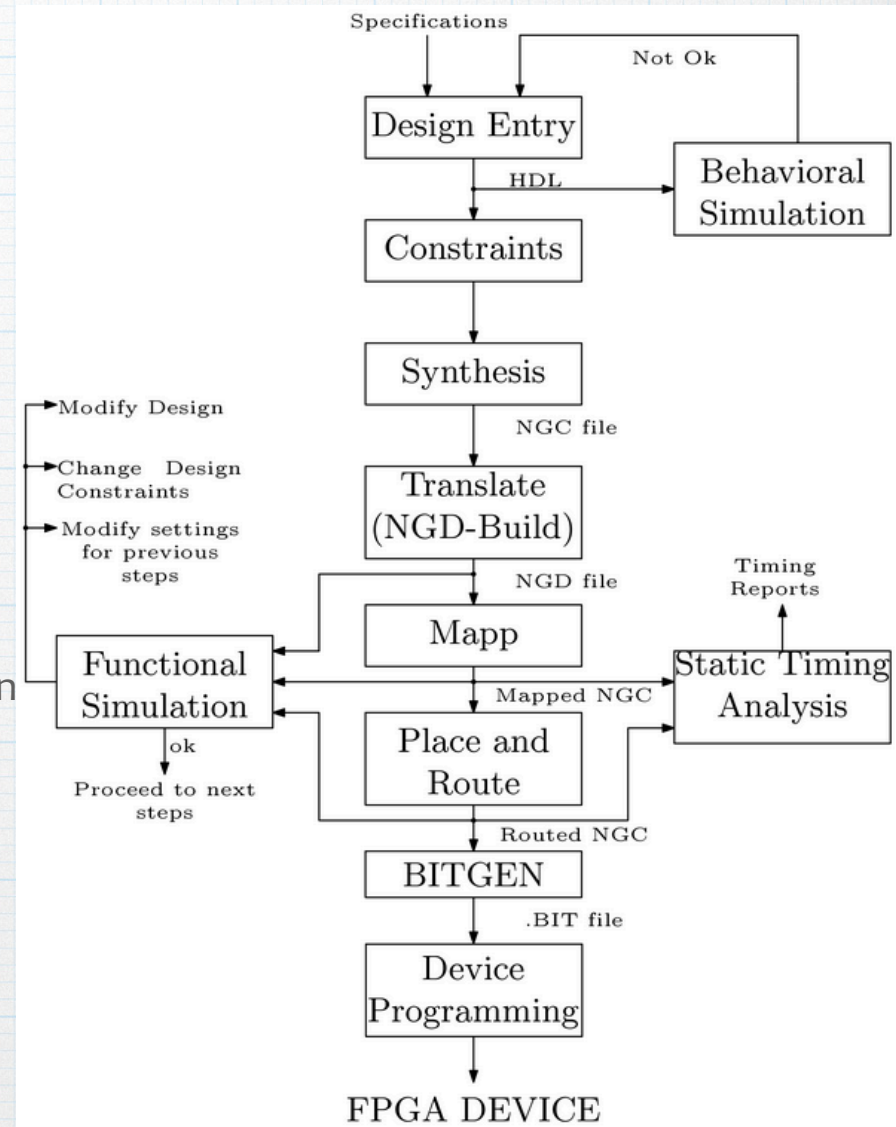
Specifications

Not Ok

Design Entry

HDL

Behavioral Simulation

Constraints

Synthesis

NGC file

Modify Design

Change Design Constraints

Modify settings for previous steps

Translate (NGD-Build)

NGD file

Timing Reports

Mapp

Functional Simulation

Mapped NGC

Static Timing Analysis

ok

Proceed to next steps

Place and Route

Routed NGC

BITGEN

.BIT file

Device Programming

FPGA DEVICE

n